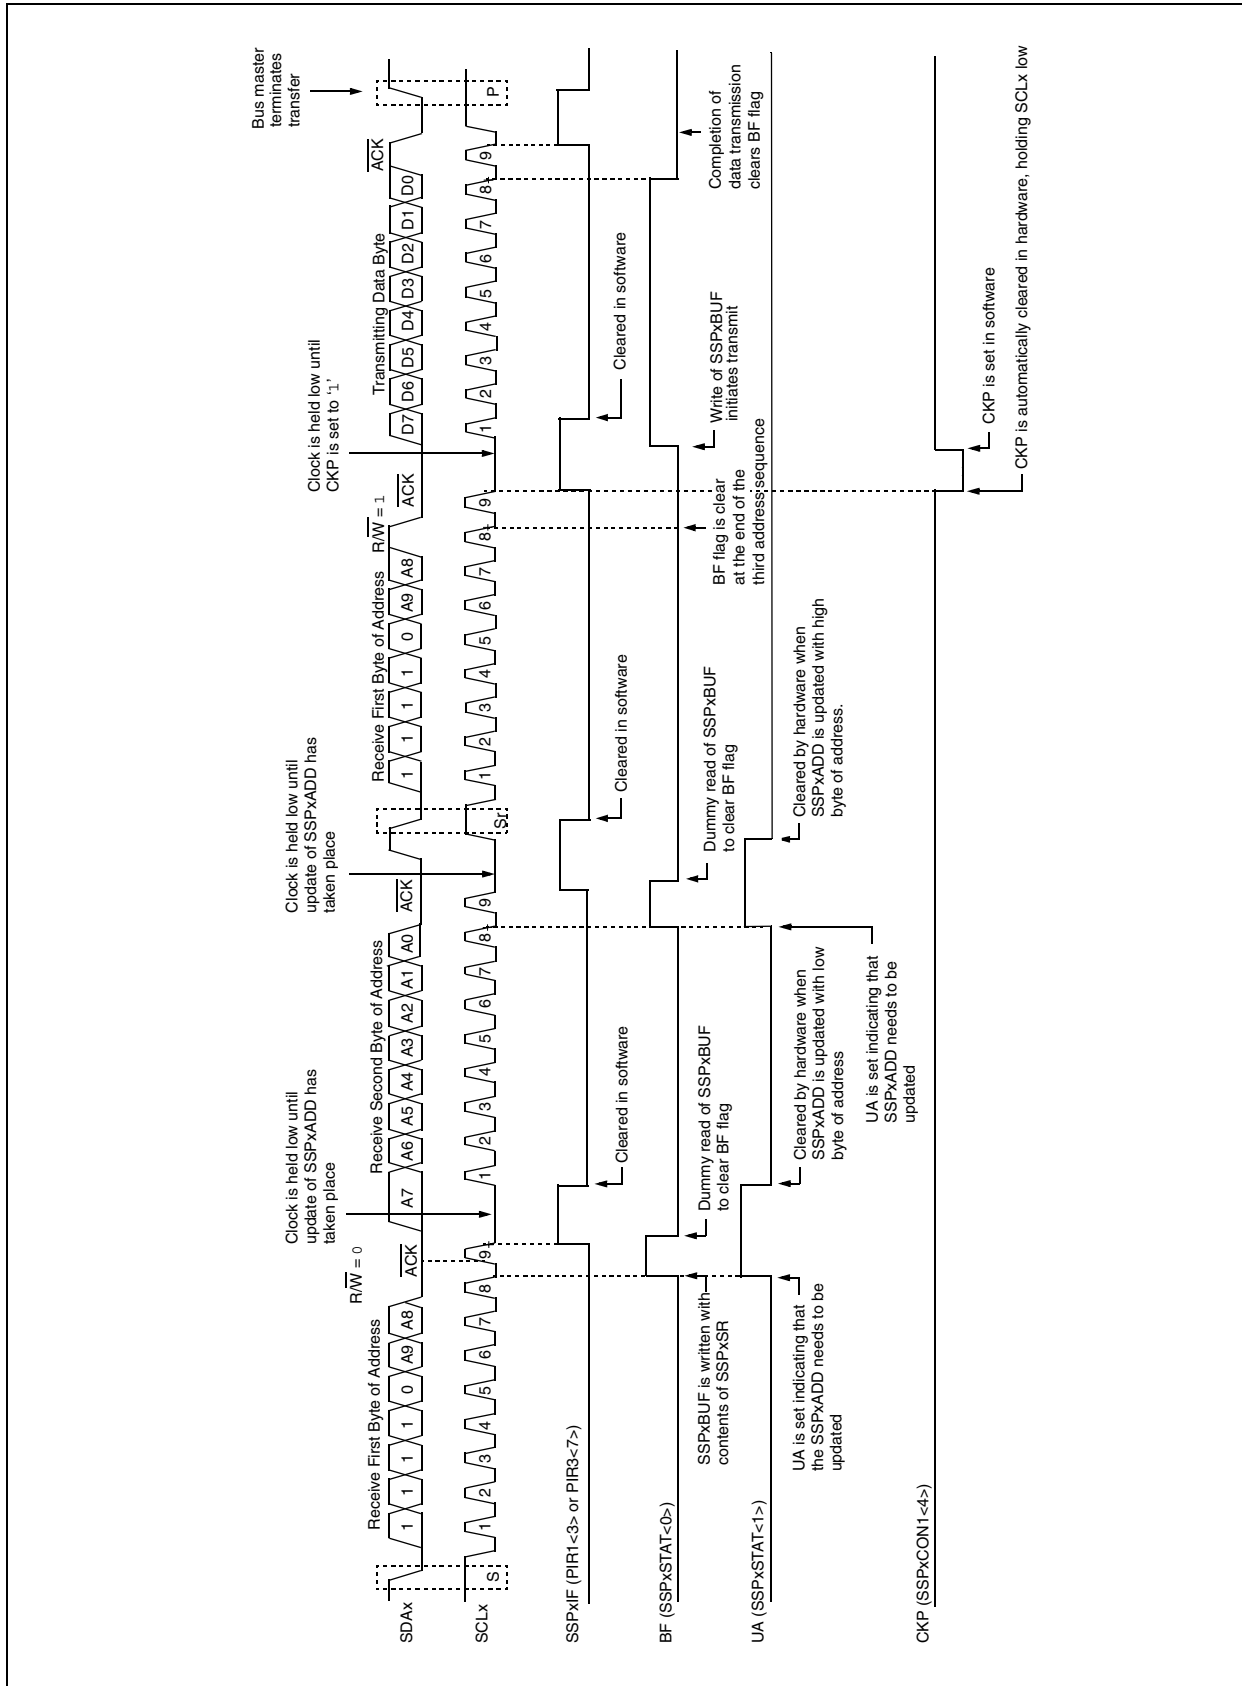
SDAx
SCLx
SSPxIF (PIR1<3> or PIR3<7>)
BF (SSPxSTAT<0>)
UA (SSPxSTAT<1>)
CKP (SSPxCON1<4>)

Receive First Byte of Address
1 1 1 1 0 A9 A8
$R/\overline{W}$ = 0
$\overline{ACK}$
S
1 2 3 4 5 6 7 8 9

Clock is held low until update of SSPxADD has taken place

Receive Second Byte of Address
A7 A6 A5 A4 A3 A2 A1 A0
$\overline{ACK}$
1 2 3 4 5 6 7 8 9

Clock is held low until update of SSPxADD has taken place

Sr

Receive First Byte of Address
1 1 1 1 0 A9 A8
$R/\overline{W}$ = 1
$\overline{ACK}$
1 2 3 4 5 6 7 8 9

Clock is held low until CKP is set to '1'

Transmitting Data Byte
D7 D6 D5 D4 D3 D2 D1 D0
$\overline{ACK}$
1 2 3 4 5 6 7 8 9
P

Bus master terminates transfer

Cleared in software
Cleared in software
Cleared in software

SSPxBUF is written with contents of SSPxSR
Dummy read of SSPxBUF to clear BF flag
Dummy read of SSPxBUF to clear BF flag
BF flag is clear at the end of the third address sequence
Write of SSPxBUF initiates transmit
Completion of data transmission clears BF flag

UA is set indicating that the SSPxADD needs to be updated
Cleared by hardware when SSPxADD is updated with low byte of address
UA is set indicating that SSPxADD needs to be updated
Cleared by hardware when SSPxADD is updated with high byte of address.

CKP is set in software
CKP is automatically cleared in hardware, holding SCLx low